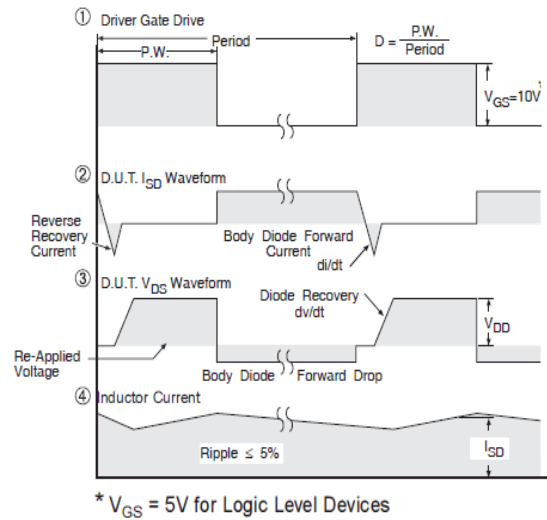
① Driver Gate Drive

P.W.

Period

$D = \frac{P.W.}{Period}$

$V_{GS}=10V^*$

② D.U.T. $I_{SD}$ Waveform

Reverse Recovery Current

Body Diode Forward Current

di/dt

③ D.U.T. $V_{DS}$ Waveform

Diode Recovery dv/dt

$V_{DD}$

Re-Applied Voltage

Body Diode Forward Drop

④ Inductor Current

Ripple $\leq$ 5%

$I_{SD}$

* $V_{GS}$ = 5V for Logic Level Devices